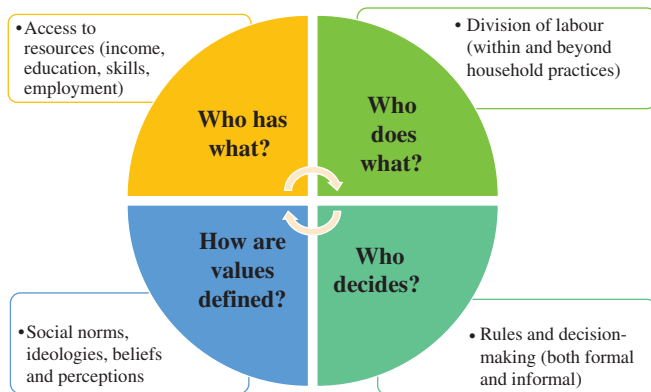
• Access to resources (income, education, skills, employment)

• Division of labour (within and beyond household practices)

Who has what?

Who does what?

How are values defined?

Who decides?

• Social norms, ideologies, beliefs and perceptions

• Rules and decision-making (both formal and informal)